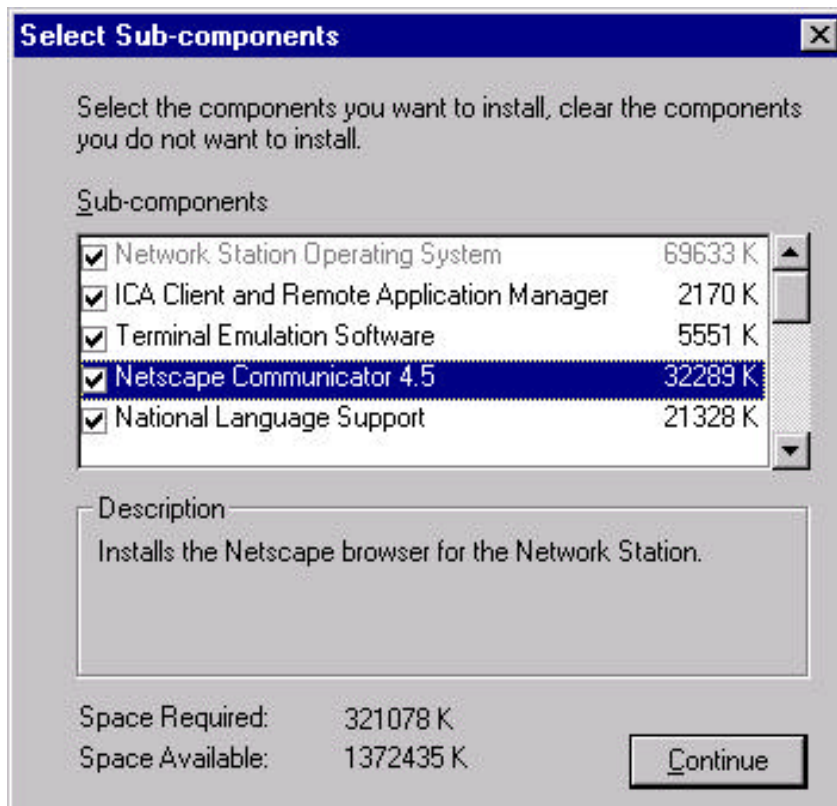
Select Sub-components

Select the components you want to install, clear the components you do not want to install.

Sub-components

| | |
|---|---|
| Network Station Operating System | 69633 K |
| ICA Client and Remote Application Manager | 2170 K |
| Terminal Emulation Software | 5551 K |
| Netscape Communicator 4.5 | 32289 K |
| National Language Support | 21328 K |

Description

Installs the Netscape browser for the Network Station.

Space Required: 321078 K
Space Available: 1372435 K

Continue